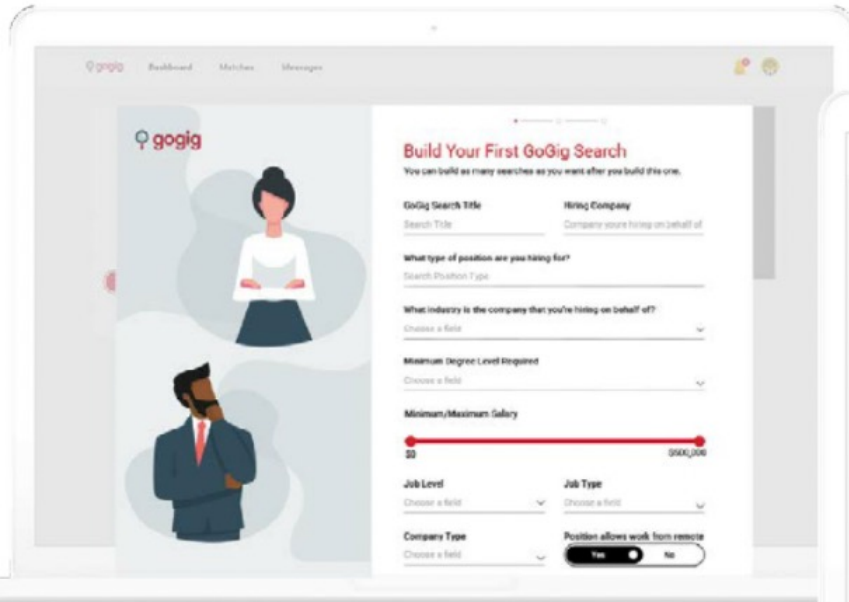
gogig Dashboard Matches Messages

gogig

Build Your First GoGig Search

You can build as many searches as you want after you build this one.

GoGig Search Title
Search Title

Hiring Company
Company youre hiring on behalf of

What type of position are you hiring for?
Search Position Type

What industry is the company that you're hiring on behalf of?
Choose a field

Minimum Degree Level Required
Choose a field

Minimum/Maximum Salary

$0

$500,000

Job Level
Choose a field

Job Type
Choose a field

Company Type
Choose a field

Position allows work from remote
Yes No